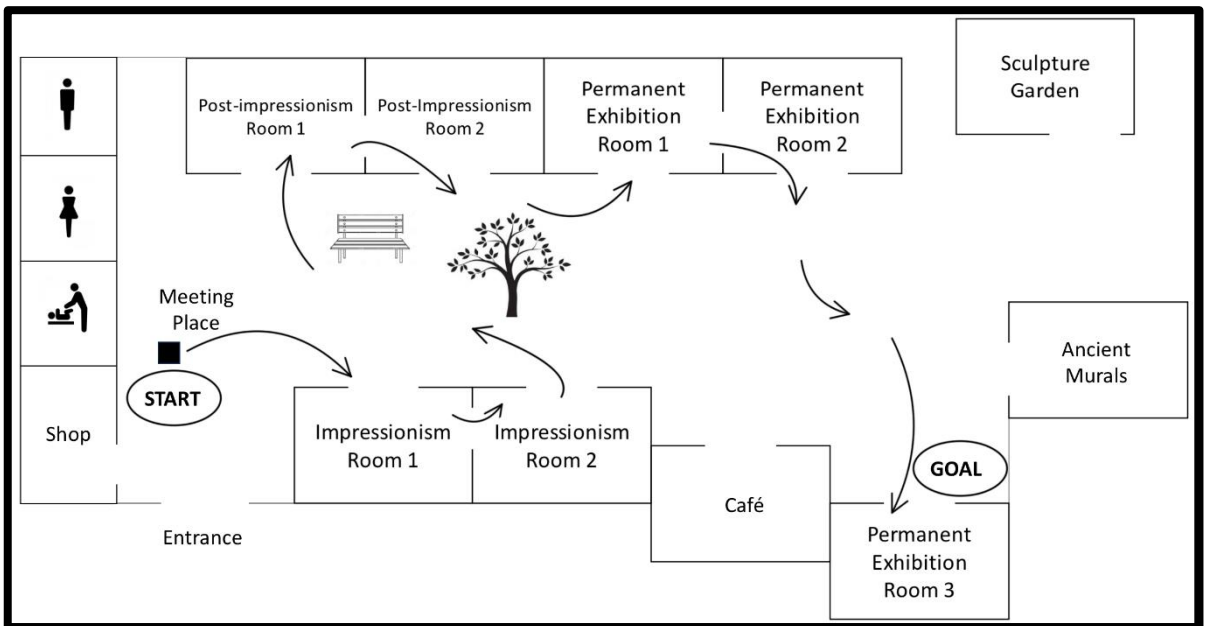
Post-impressionism Room 1

Post-Impressionism Room 2

Permanent Exhibition Room 1

Permanent Exhibition Room 2

Sculpture Garden

Meeting Place

START

Shop

Impressionism Room 1

Impressionism Room 2

Ancient Murals

GOAL

Café

Entrance

Permanent Exhibition Room 3